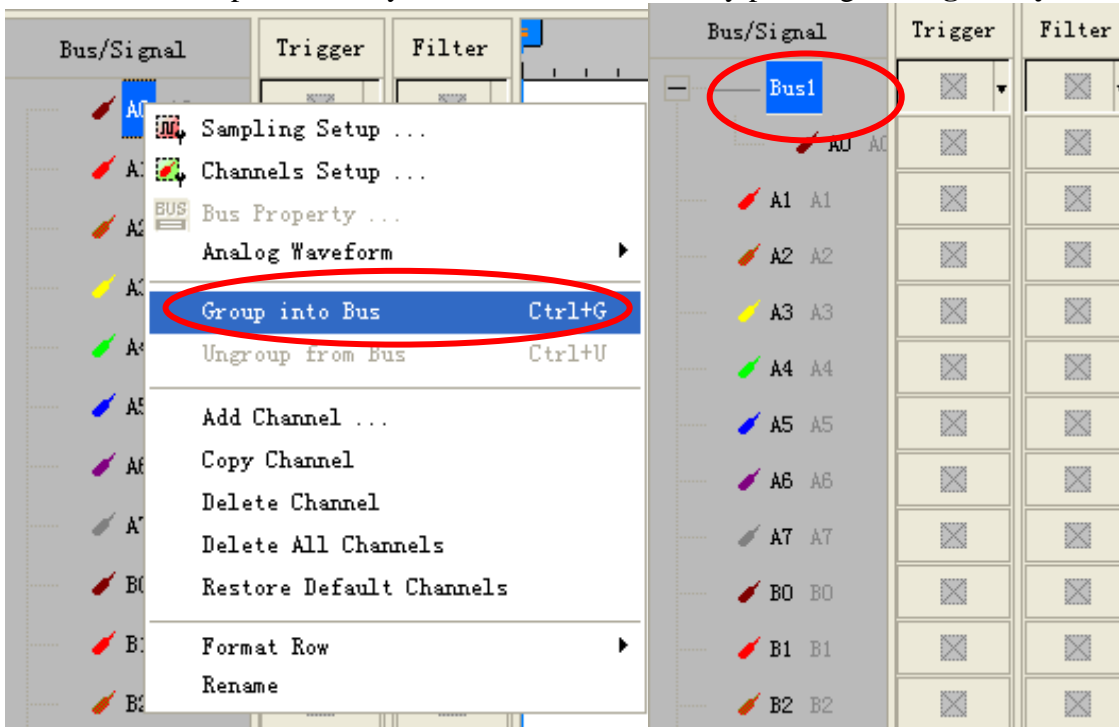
Bus/Signal
Trigger
Filter
A0
A1
A2
A3
A4
A5
A6
A7
B0
B1
B2

Sampling Setup ...
Channels Setup ...
BUS Bus Property ...
Analog Waveform
Group into Bus Ctrl+G
Ungroup from Bus Ctrl+U
Add Channel ...
Copy Channel
Delete Channel
Delete All Channels
Restore Default Channels
Format Row
Rename

Bus/Signal
Trigger
Filter
Bus1
A0 A0
A1 A1
A2 A2
A3 A3
A4 A4
A5 A5
A6 A6
A7 A7
B0 B0
B1 B1
B2 B2